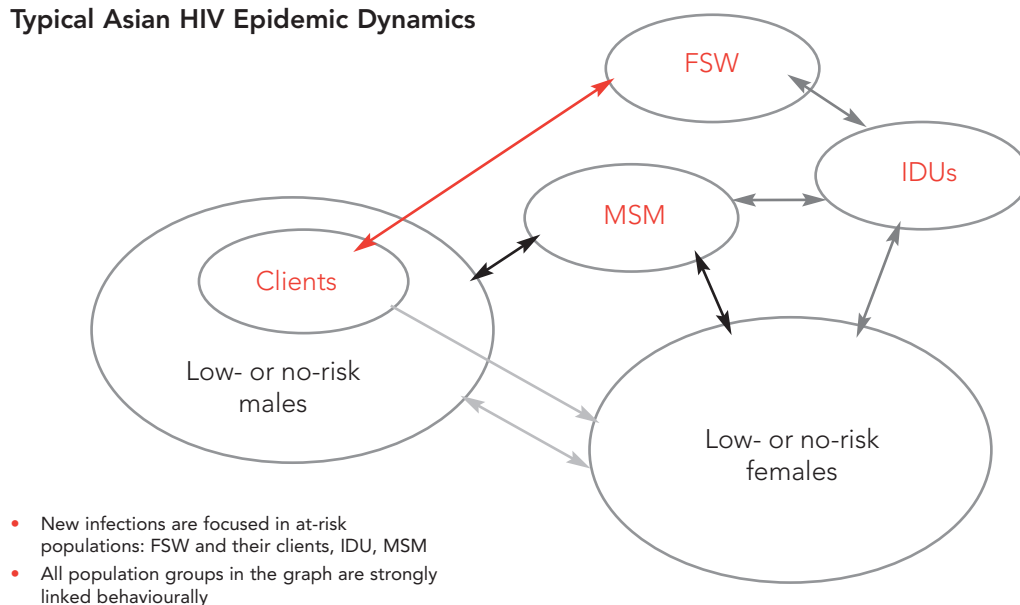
Typical Asian HIV Epidemic Dynamics

FSW

IDUs

MSM

Clients

Low- or no-risk males

Low- or no-risk females

- New infections are focused in at-risk populations: FSW and their clients, IDU, MSM
- All population groups in the graph are strongly linked behaviourally